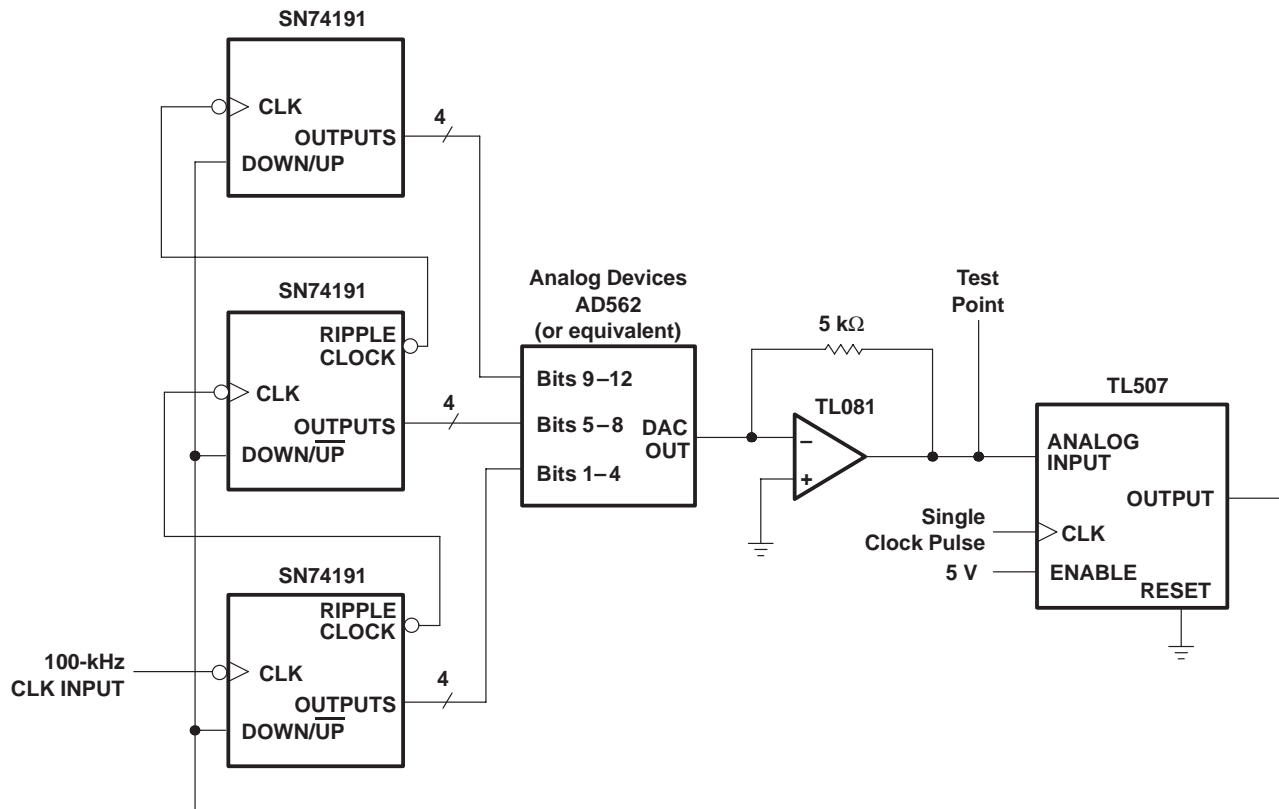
SN74191

CLK
OUTPUTS
DOWN/UP

4

SN74191

RIPPLE CLOCK
CLK
OUTPUTS
DOWN/$\overline{UP}$

4

SN74191

RIPPLE CLOCK
CLK
OUTPUTS
DOWN/$\overline{UP}$

4

100-kHz CLK INPUT

Analog Devices AD562 (or equivalent)

Bits 9 – 12
Bits 5 – 8
Bits 1 – 4
DAC OUT

5 kΩ

TL081

–
+

Test Point

TL507

ANALOG INPUT
OUTPUT
CLK
ENABLE
RESET

Single Clock Pulse
5 V